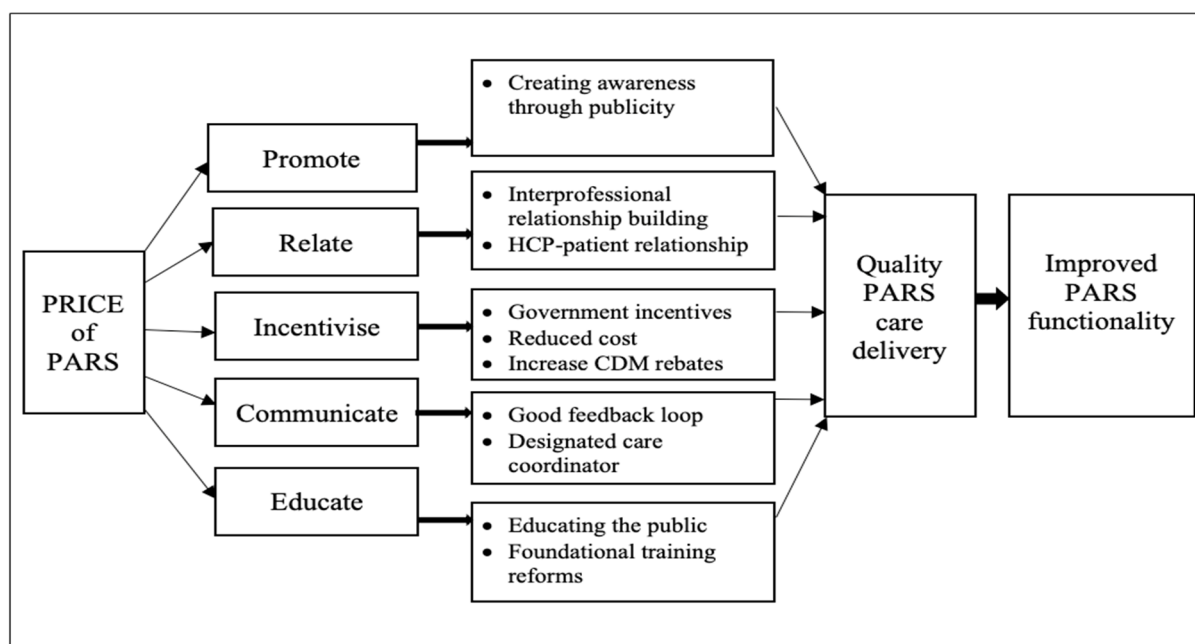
PRICE of PARS

Promote

- Creating awareness through publicity

Relate

- Interprofessional relationship building
- HCP-patient relationship

Incentivise

- Government incentives
- Reduced cost
- Increase CDM rebates

Communicate

- Good feedback loop
- Designated care coordinator

Educate

- Educating the public
- Foundational training reforms

Quality PARS care delivery

Improved PARS functionality